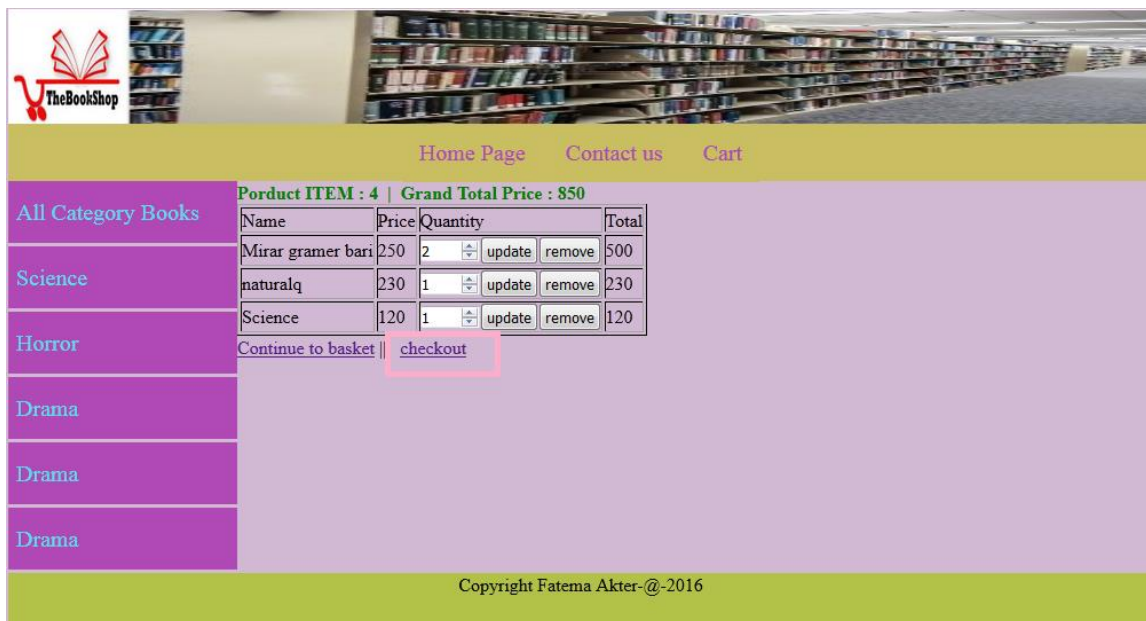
TheBookShop

Home Page Contact us Cart

All Category Books

Science

Horror

Drama

Drama

Drama

Porduct ITEM : 4 | Grand Total Price : 850

| Name | Price | Quantity | | | Total |
|---|---|---|---|---|---|
| Mirar gramer bari | 250 | 2 | update | remove | 500 |
| naturalq | 230 | 1 | update | remove | 230 |
| Science | 120 | 1 | update | remove | 120 |

Continue to basket || checkout

Copyright Fatema Akter-@-2016